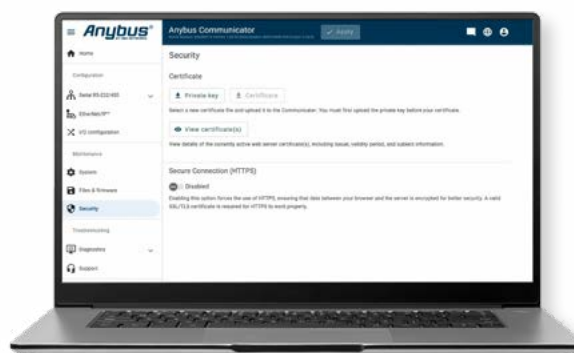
Anybus®

Anybus Communicator

✓ Apply

Home

Configuration

Serial RS-232/485

EtherNet/IP™

I/O configuration

Maintenance

System

Files & firmware

Security

Troubleshooting

Diagnostics

Support

Security

Certificate

Private key

Certificate

Select a new certificate file and upload it to the Communicator. You must first upload the private key before your certificate.

View certificate(s)

View details of the currently active web server certificate(s), including issuer, validity period, and subject information.

Secure Connection (HTTPS)

Disabled

Enabling this option forces the use of HTTPS, ensuring that data between your browser and the server is encrypted for better security. A valid SSL/TLS certificate is required for HTTPS to work properly.